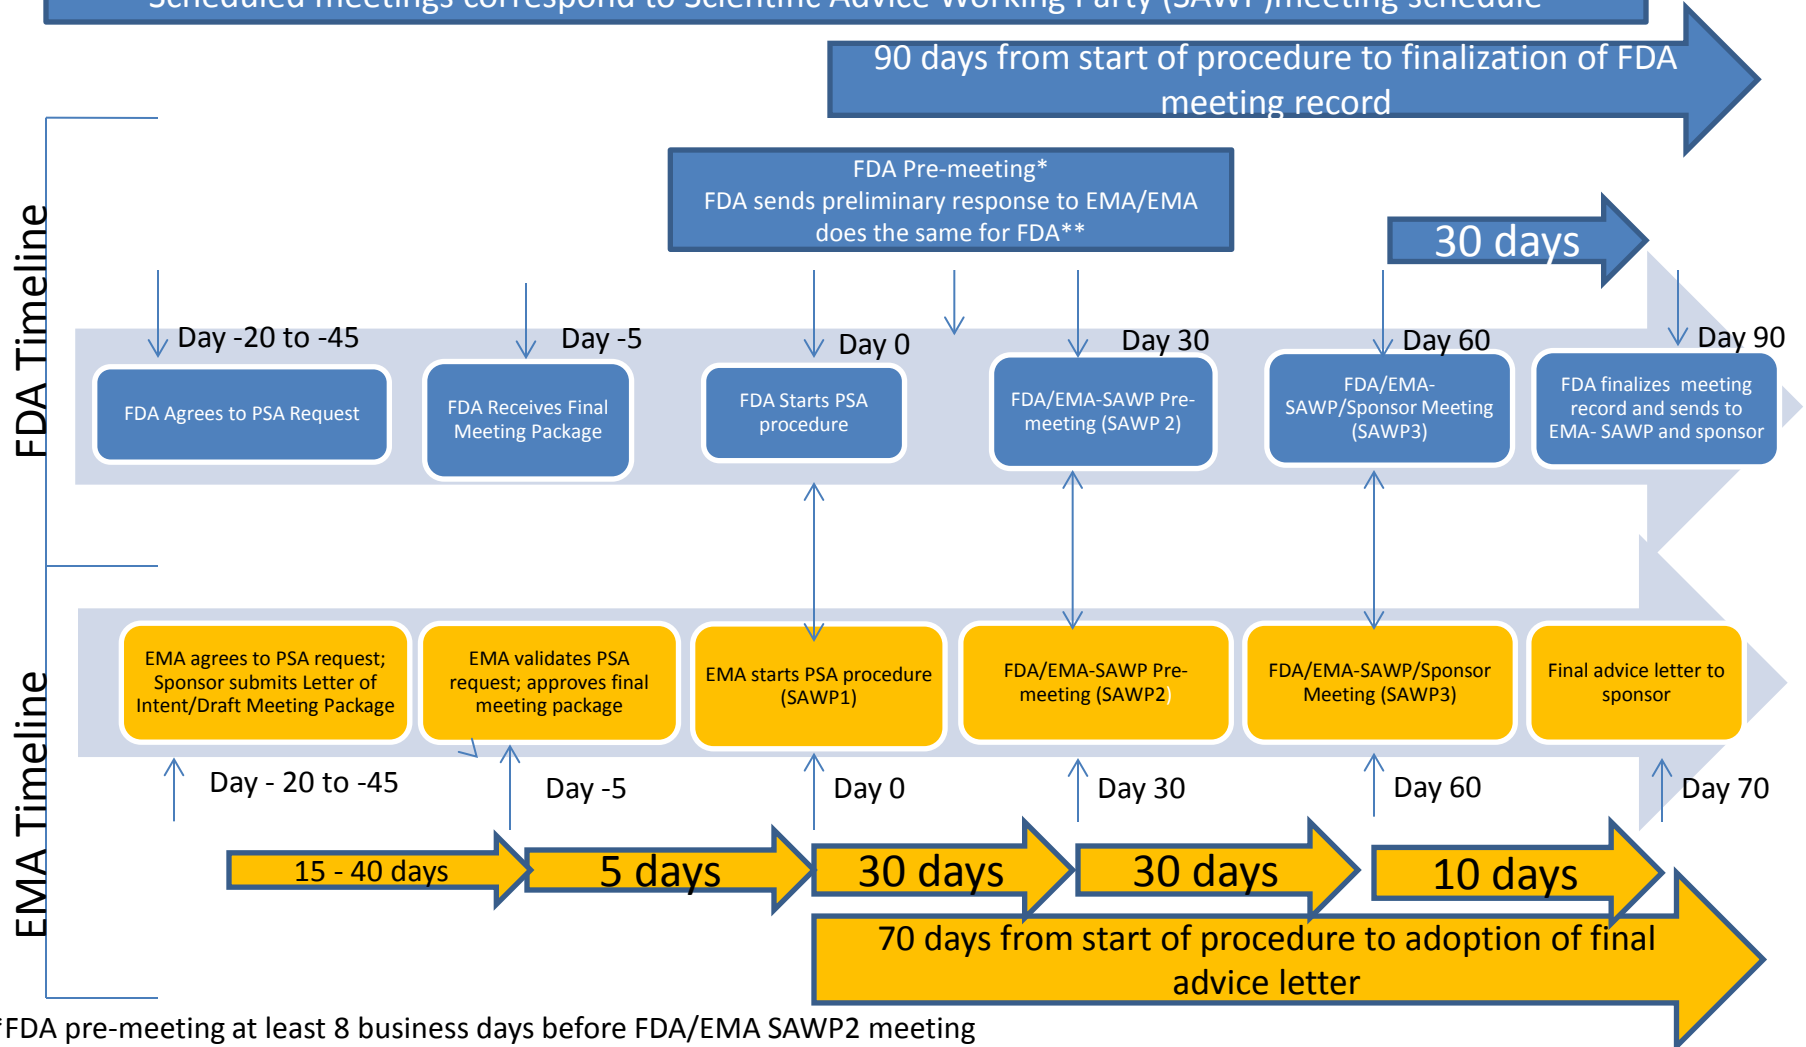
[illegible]

90 days from start of procedure to finalization of FDA meeting record

FDA Timeline

FDA Pre-meeting*
FDA sends preliminary response to EMA/EMA does the same for FDA**

30 days

Day -20 to -45

Day -5

Day 0

Day 30

Day 60

Day 90

FDA Agrees to PSA Request

FDA Receives Final Meeting Package

FDA Starts PSA procedure

FDA/EMA-SAWP Pre-meeting (SAWP 2)

FDA/EMA-SAWP/Sponsor Meeting (SAWP3)

FDA finalizes meeting record and sends to EMA- SAWP and sponsor

EMA Timeline

EMA agrees to PSA request; Sponsor submits Letter of Intent/Draft Meeting Package

EMA validates PSA request; approves final meeting package

EMA starts PSA procedure (SAWP1)

FDA/EMA-SAWP Pre-meeting (SAWP2)

FDA/EMA-SAWP/Sponsor Meeting (SAWP3)

Final advice letter to sponsor

Day - 20 to -45

Day -5

Day 0

Day 30

Day 60

Day 70

15 - 40 days

5 days

30 days

30 days

10 days

70 days from start of procedure to adoption of final advice letter

*FDA pre-meeting at least 8 business days before FDA/EMA SAWP2 meeting